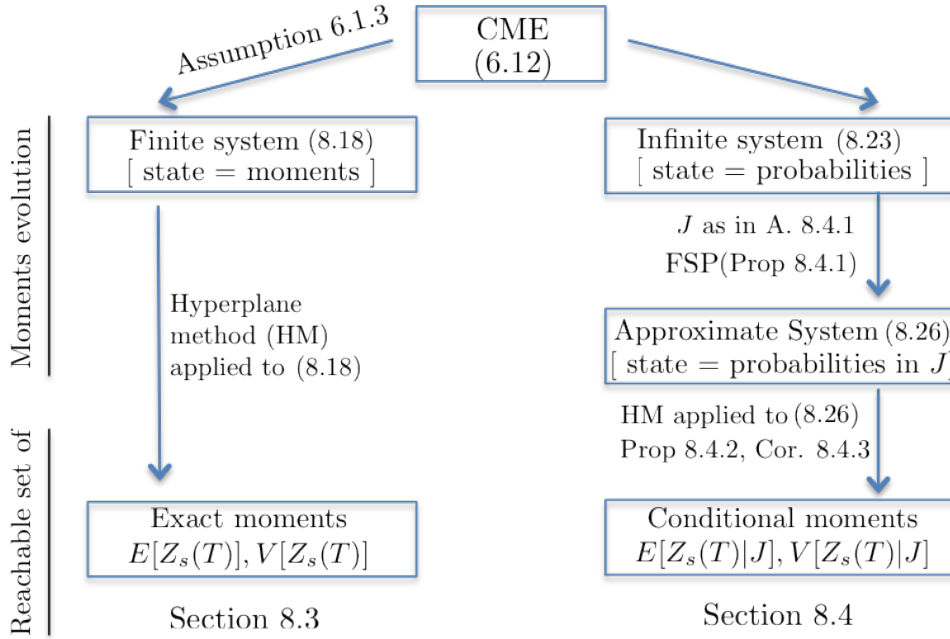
CME
(6.12)

Assumption 6.1.3

Moments evolution

Finite system (8.18)
[ state = moments ]

Infinite system (8.23)
[ state = probabilities ]

$J$ as in A. 8.4.1
FSP(Prop 8.4.1)

Hyperplane method (HM) applied to (8.18)

Approximate System (8.26)
[ state = probabilities in $J$

HM applied to (8.26)
Prop 8.4.2, Cor. 8.4.3

Reachable set of

Exact moments
$E[Z_s(T)], V[Z_s(T)]$

Conditional moments
$E[Z_s(T)|J], V[Z_s(T)|J]$

Section 8.3

Section 8.4